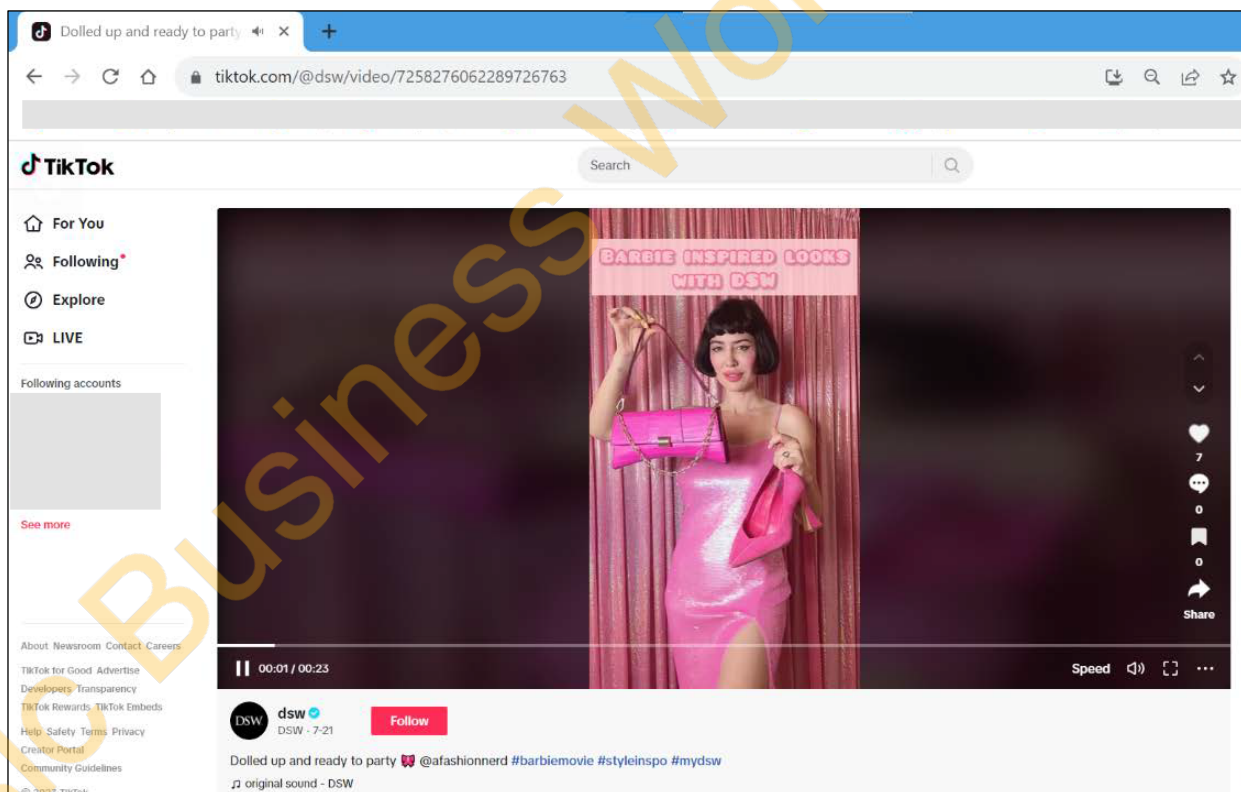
Dolled up and ready to party ×

tiktok.com/@dsw/video/7258276062289726763

TikTok

Search

For You

Following

Explore

LIVE

Following accounts

See more

About Newsroom Contact Careers

TikTok for Good Advertise

Developers Transparency

TikTok Rewards TikTok Embeds

Help Safety Terms Privacy

Creator Portal

Community Guidelines

© 2023 TikTok

BARBIE INSPIRED LOOKS WITH DSW

7

0

0

Share

00:01 / 00:23

Speed

DSW

dsw

DSW · 7-21

Follow

Dolled up and ready to party 🎀 @afashionnerd #barbiemovie #styleinspo #mydsw

♫ original sound - DSW

Business Wo